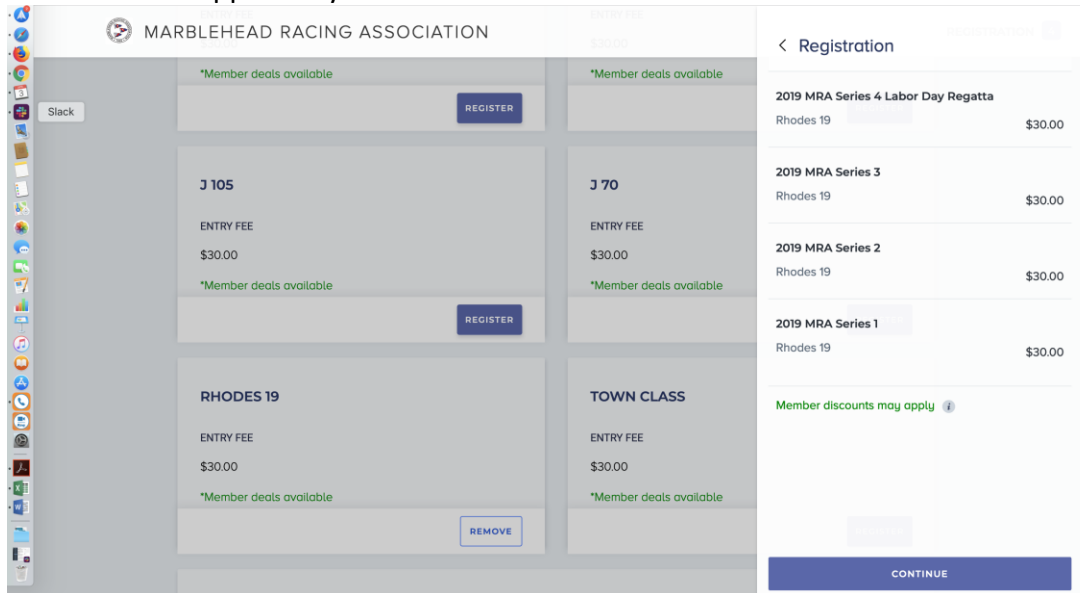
Slack

MARBLEHEAD RACING ASSOCIATION

ENTRY FEE
$30.00
*Member deals available
REGISTER

ENTRY FEE
$30.00
*Member deals available

J 105
ENTRY FEE
$30.00
*Member deals available
REGISTER

J 70
ENTRY FEE
$30.00
*Member deals available

RHODES 19
ENTRY FEE
$30.00
*Member deals available
REMOVE

TOWN CLASS
ENTRY FEE
$30.00
*Member deals available

< Registration

2019 MRA Series 4 Labor Day Regatta
Rhodes 19 $30.00

2019 MRA Series 3
Rhodes 19 $30.00

2019 MRA Series 2
Rhodes 19 $30.00

2019 MRA Series 1
Rhodes 19 $30.00

Member discounts may apply i

CONTINUE